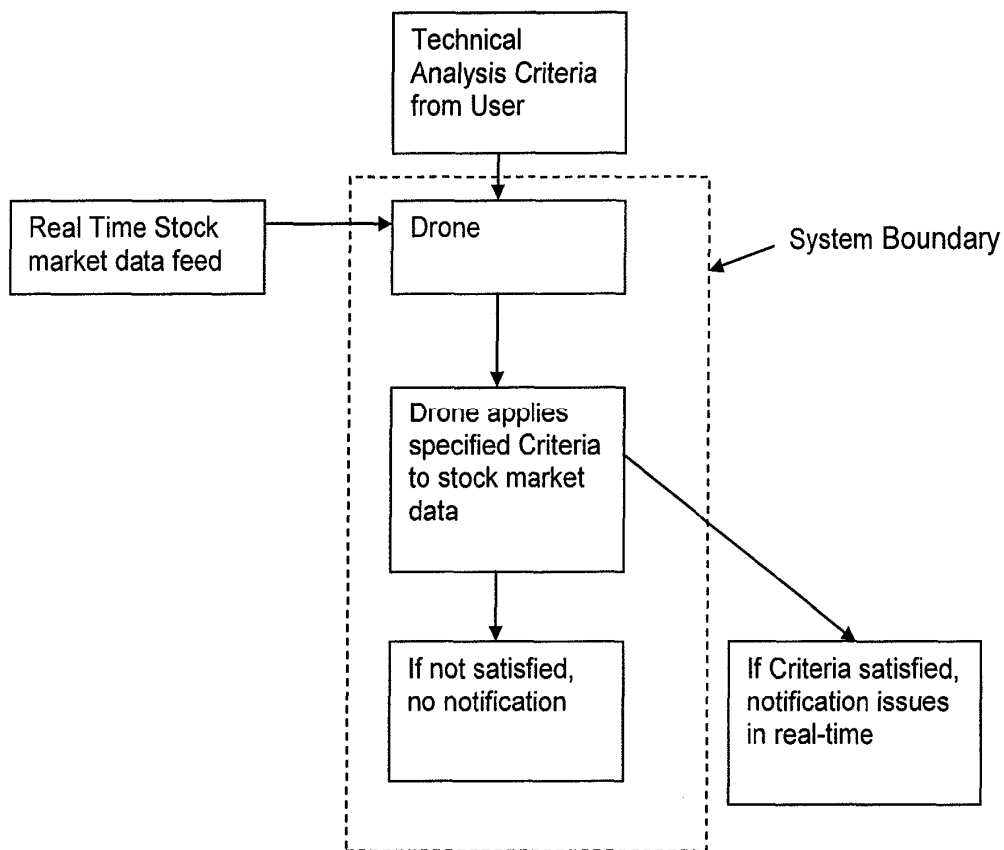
Technical Analysis Criteria from User

Real Time Stock market data feed

Drone

System Boundary

Drone applies specified Criteria to stock market data

If not satisfied, no notification

If Criteria satisfied, notification issues in real-time